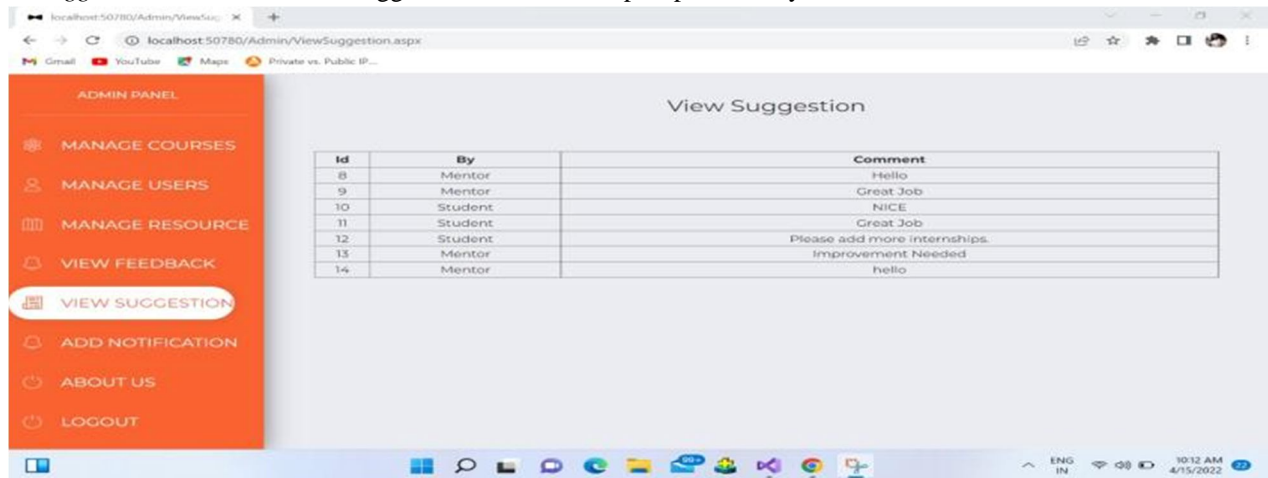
localhost:50780/Admin/ViewSug ×

localhost:50780/Admin/ViewSuggestion.aspx

Gmail YouTube Maps Private vs. Public IP...

ADMIN PANEL

MANAGE COURSES

MANAGE USERS

MANAGE RESOURCE

VIEW FEEDBACK

VIEW SUGGESTION

ADD NOTIFICATION

ABOUT US

LOGOUT

View Suggestion

| Id | By | Comment |
|---|---|---|
| 8 | Mentor | Hello |
| 9 | Mentor | Great Job |
| 10 | Student | NICE |
| 11 | Student | Great Job |
| 12 | Student | Please add more internships. |
| 13 | Mentor | Improvement Needed |
| 14 | Mentor | hello |

ENG IN 10:12 AM 4/15/2022